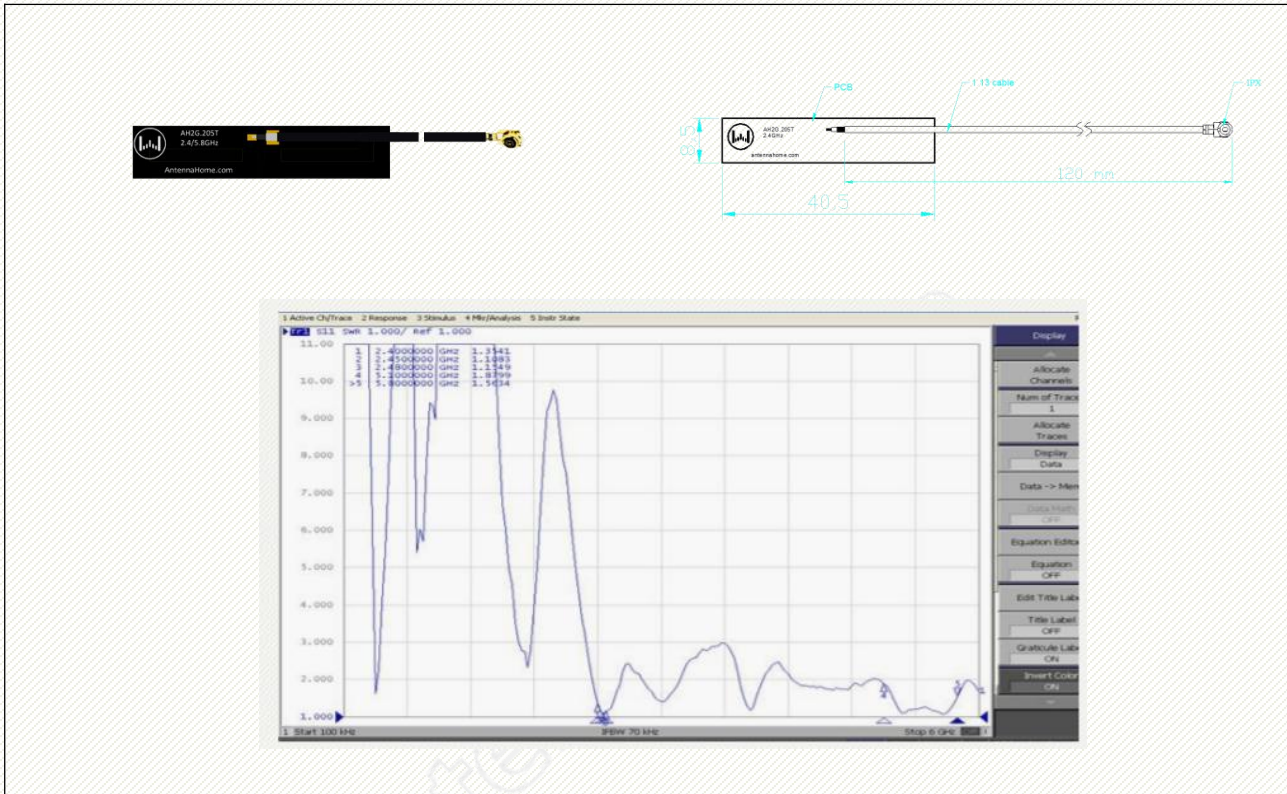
AH2G.205T
2.4/5.8GHz
AntennaHome.com

PCB
1.13 cable
IPX
AH2G.205T
2.4GHz
antennahome.com
5
08
120 mm
40.5

1 Active Ch/Trace 2 Response 3 Stimulus 4 Mkr/Analysis 5 Instr State
Tr1 S11 SWR 1.000/ Ref 1.000
11.00
10.00
9.000
8.000
7.000
6.000
5.000
4.000
3.000
2.000
1.000

| 1 | 2.4000000 GHz | 1.3541 |
|---|---|---|
| 2 | 2.4500000 GHz | 1.1083 |
| 3 | 2.4800000 GHz | 1.1549 |
| 4 | 5.1000000 GHz | 1.8799 |
| >5 | 5.8000000 GHz | 1.5634 |

1 Start 100 kHz
IFBW 70 kHz
Stop 6 GHz

Display
Allocate Channels
Num of Traces
1
Allocate Traces
Display
Data
Data -> Mem
Data Math
OFF
Equation Editor
Equation
OFF
Edit Title Label
Title Label
OFF
Graticule Label
ON
Invert Color
ON